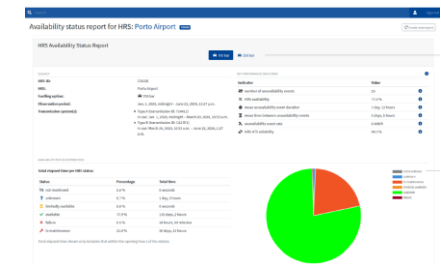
Availability status report for HRS: Porto Airport

HRS Availability Status Report

HRS id:
HRS:
Fuelling station:
Observation period:
Transmission system(s):

Porto Airport

Jan 1, 2020, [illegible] - June 30, 2020, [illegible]

Indicator | Value

number of unavailability events

HRS availability

mean unavailability event duration

mean time between unavailability events

unavailability event rate

HRS H70 reliability

Total elapsed time per HRS status

| Status | Percentage | Total time |
|---|---|---|
| not monitored | 0.0 % | 0 seconds |
| unknown | 0.7 % | 1 day, 2 hours |
| limitedly available | 0.0 % | 0 seconds |
| available | 77.0 % | 140 days, 2 hours |
| failure | 0.0 % | 36 days, 16 minutes |
| in maintenance | 22.4 % | 40 days, 13 hours |